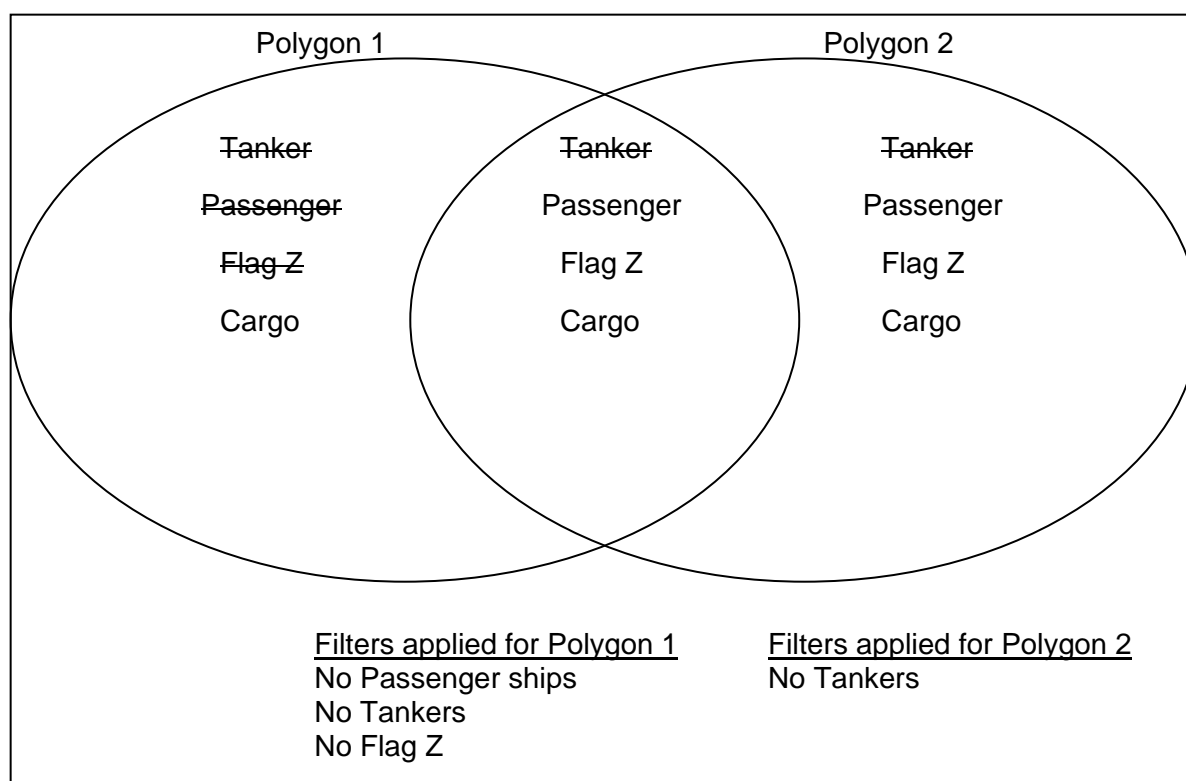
Polygon 1

Polygon 2

~~Tanker~~
~~Passenger~~
~~Flag Z~~
Cargo

~~Tanker~~
Passenger
Flag Z
Cargo

~~Tanker~~
Passenger
Flag Z
Cargo

Filters applied for Polygon 1
No Passenger ships
No Tankers
No Flag Z

Filters applied for Polygon 2
No Tankers